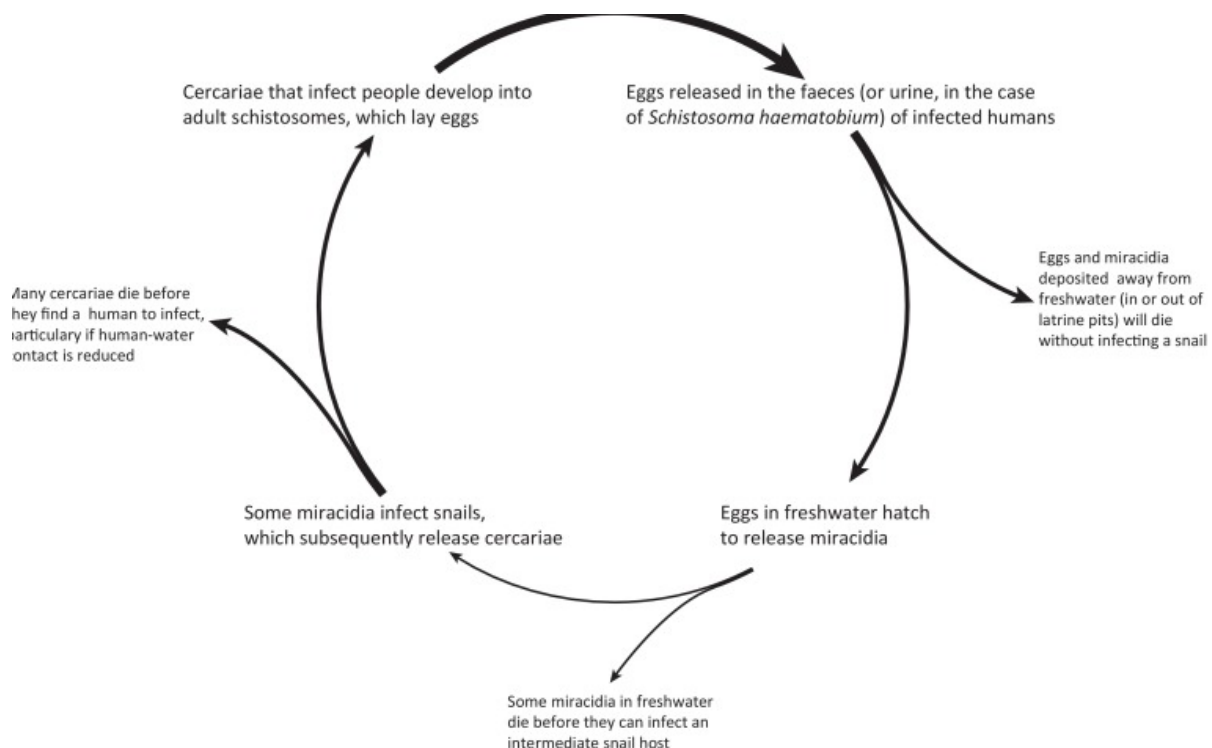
Cercariae that infect people develop into adult schistosomes, which lay eggs

Eggs released in the faeces (or urine, in the case of *Schistosoma haematobium*) of infected humans

Eggs and miracidia deposited away from freshwater (in or out of latrine pits) will die without infecting a snail

Eggs in freshwater hatch to release miracidia

Some miracidia in freshwater die before they can infect an intermediate snail host

Some miracidia infect snails, which subsequently release cercariae

Лany cercariae die before hey find a human to infect, articulary if human-water ontact is reduced